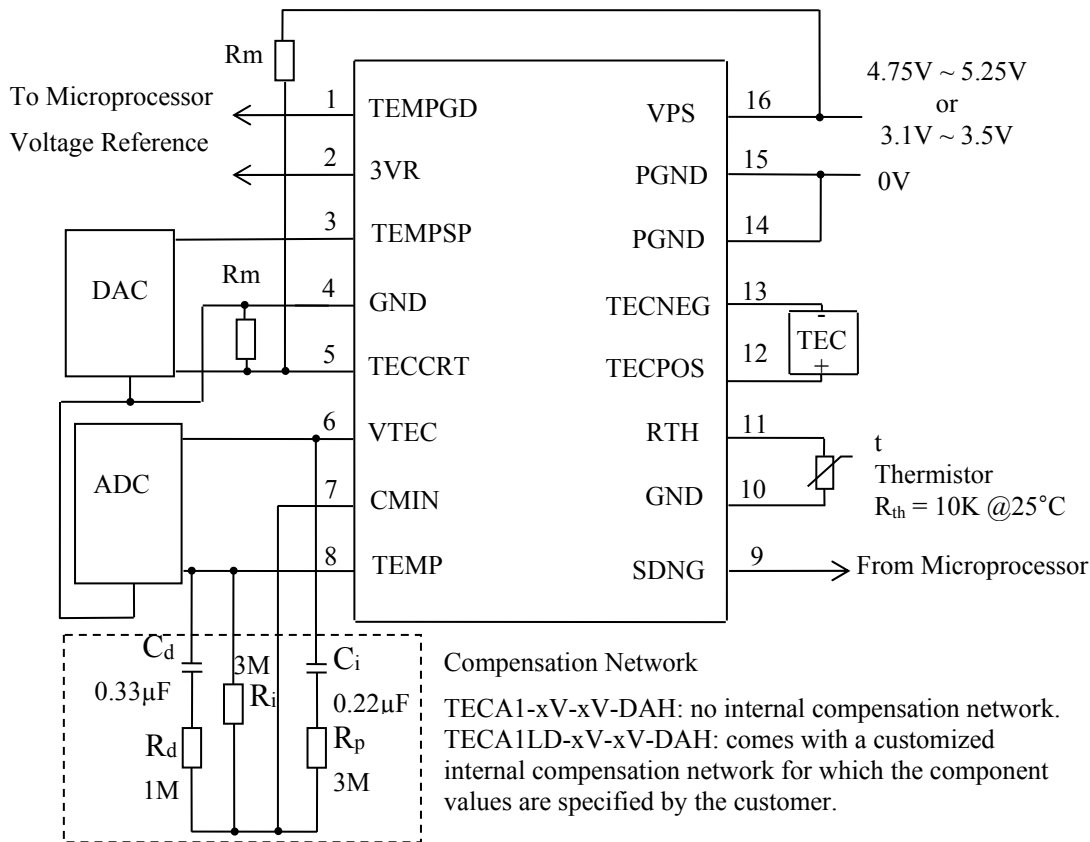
Rm

To Microprocessor

Voltage Reference

1 TEMPGD

2 3VR

3 TEMPSP

4 GND

5 TECCRT

6 VTEC

7 CMIN

8 TEMP

VPS 16

PGND 15

PGND 14

TECNEG 13

TECPOS 12

RTH 11

GND 10

SDNG 9

4.75V ~ 5.25V or 3.1V ~ 3.5V

0V

DAC

Rm

ADC

TEC

-

+

t

Thermistor

$R_{th}$ = 10K @25°C

From Microprocessor

$C_d$ 0.33μF

3M

$R_i$

$C_i$ 0.22μF

$R_d$ 1M

$R_p$ 3M

Compensation Network

TECA1-xV-xV-DAH: no internal compensation network.
TECA1LD-xV-xV-DAH: comes with a customized internal compensation network for which the component values are specified by the customer.